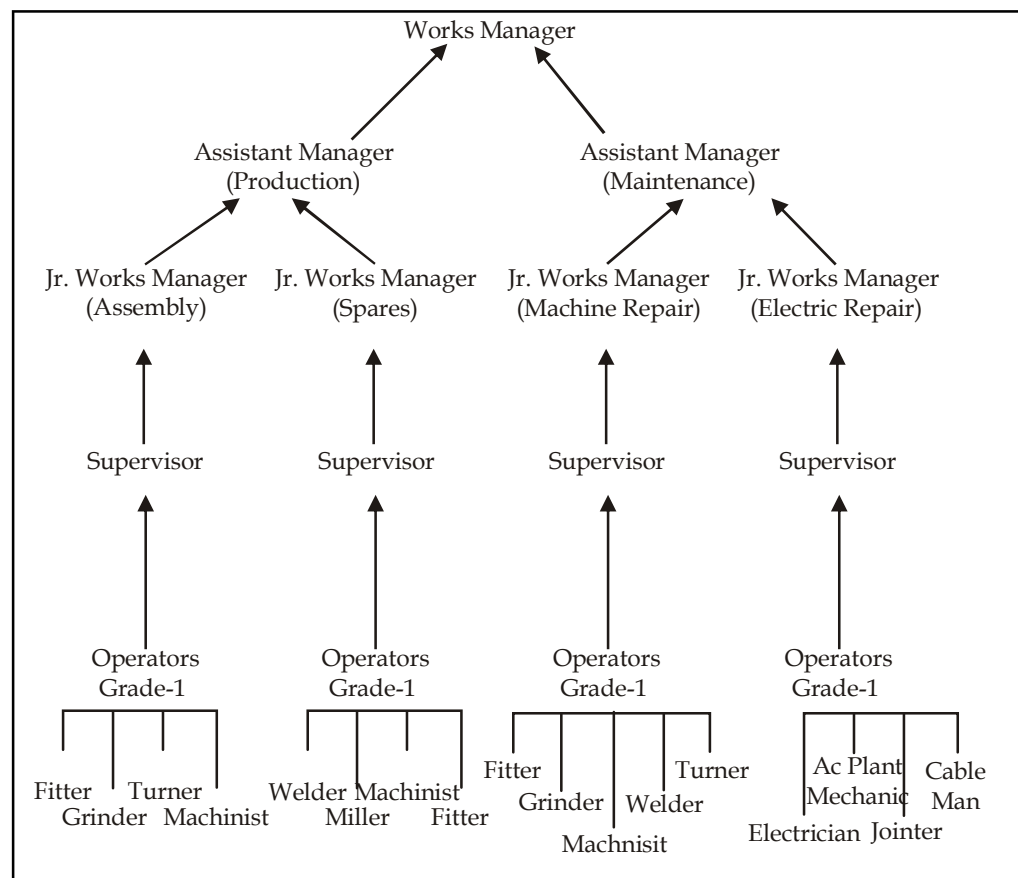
Works Manager

Assistant Manager (Production)

Assistant Manager (Maintenance)

Jr. Works Manager (Assembly)

Jr. Works Manager (Spares)

Jr. Works Manager (Machine Repair)

Jr. Works Manager (Electric Repair)

Supervisor

Supervisor

Supervisor

Supervisor

Operators Grade-1

Operators Grade-1

Operators Grade-1

Operators Grade-1

Fitter Grinder Turner Machinist

Welder Miller Machinist Fitter

Fitter Grinder Machnisit Welder Turner

Electrician Ac Plant Mechanic Jointer Cable Man